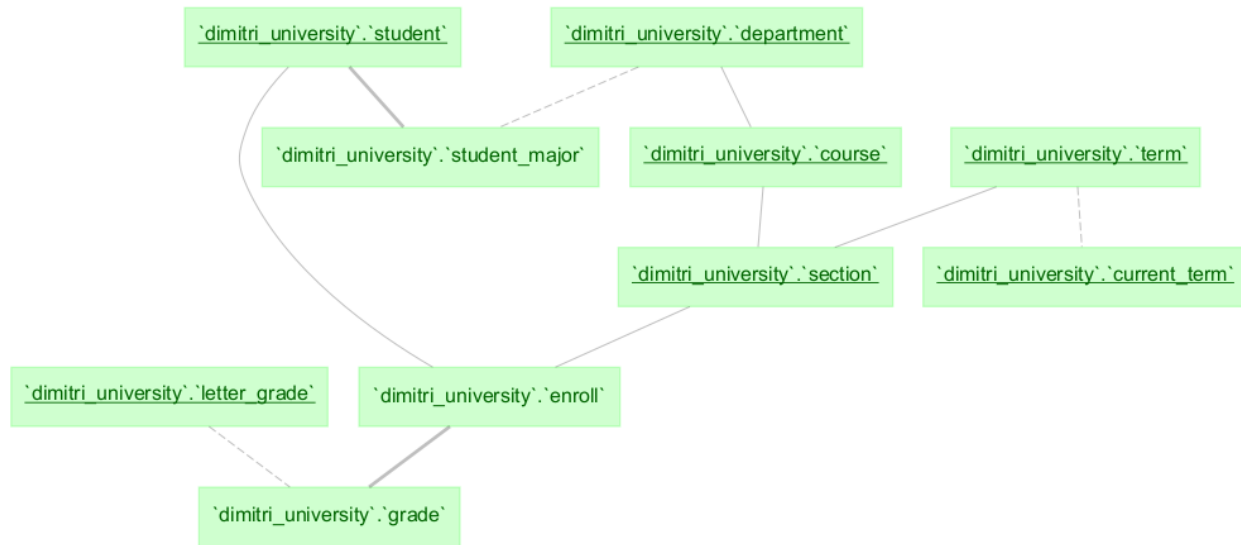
`dimitri_university`.`student`

`dimitri_university`.`department`

`dimitri_university`.`student_major`

`dimitri_university`.`course`

`dimitri_university`.`term`

`dimitri_university`.`section`

`dimitri_university`.`current_term`

`dimitri_university`.`letter_grade`

`dimitri_university`.`enroll`

`dimitri_university`.`grade`